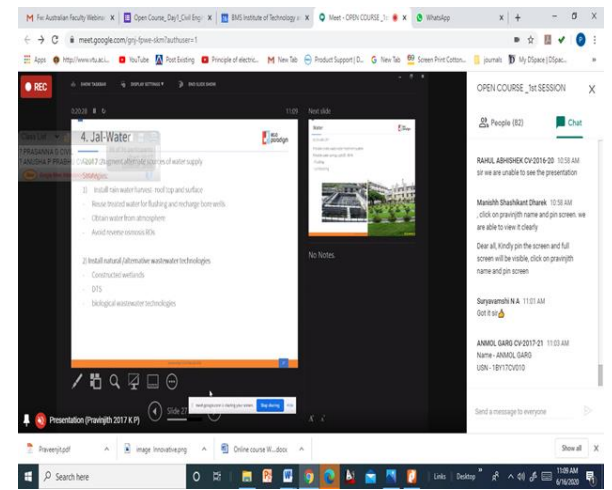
M Fw: Australian Faculty Webinar x | Open Course_Day1_Civil Engi x | BMS Institute of Technology x | Meet - OPEN COURSE_1s x | WhatsApp x | +

meet.google.com/prj-fpwe-skm?authuser=1

Apps | http://www.vtu.ac.i... | YouTube | Post Existing | Principle of electric... | New Tab | Product Support | D... | New Tab | Screen Print Cotton... | journals | My DSpace | DSpac...

REC

SHOW TASKBAR | DISPLAY SETTINGS | END SLIDE SHOW

0:20:28 | 11:09 | Next slide

4. Jal-Water

eco paradigm

Goal 7: Augment alternative sources of water supply

Strategies

1) Install rain water harvest- roof top and surface

Reuse treated water for flushing and recharge bore wells.

Obtain water from atmosphere

Avoid reverse osmosis ROs

2) Install natural /alternative wastewater technologies

Constructed wetlands

DTS

biological wastewater technologies

No Notes

Slide 27

meet.google.com is sharing your screen. Stop sharing Hide

Presentation (Pravinjith 2017 K P)

OPEN COURSE _1st SESSION

People (82) | Chat

RAHUL ABHISHEK CV-2016-20 10:56 AM
sir we are unable to see the presentation

Manishh Shashikant Dharek 10:58 AM
, click on pravinjith name and pin screen. we are able to view it clearly

Dear all, Kindly pin the screen and full screen will be visible, click on pravinjith name and pin screen

Suryavamshi N A 11:01 AM
Got it sir👌

ANMOL GARG CV-2017-21 11:03 AM
Name - ANMOL GARG
USN - 1BY17CV010

Send a message to everyone

Praveenjit.pdf | image Innovative.png | Online course W....docx | Show all

Search here | Links | Desktop | 11:09 AM 6/16/2020